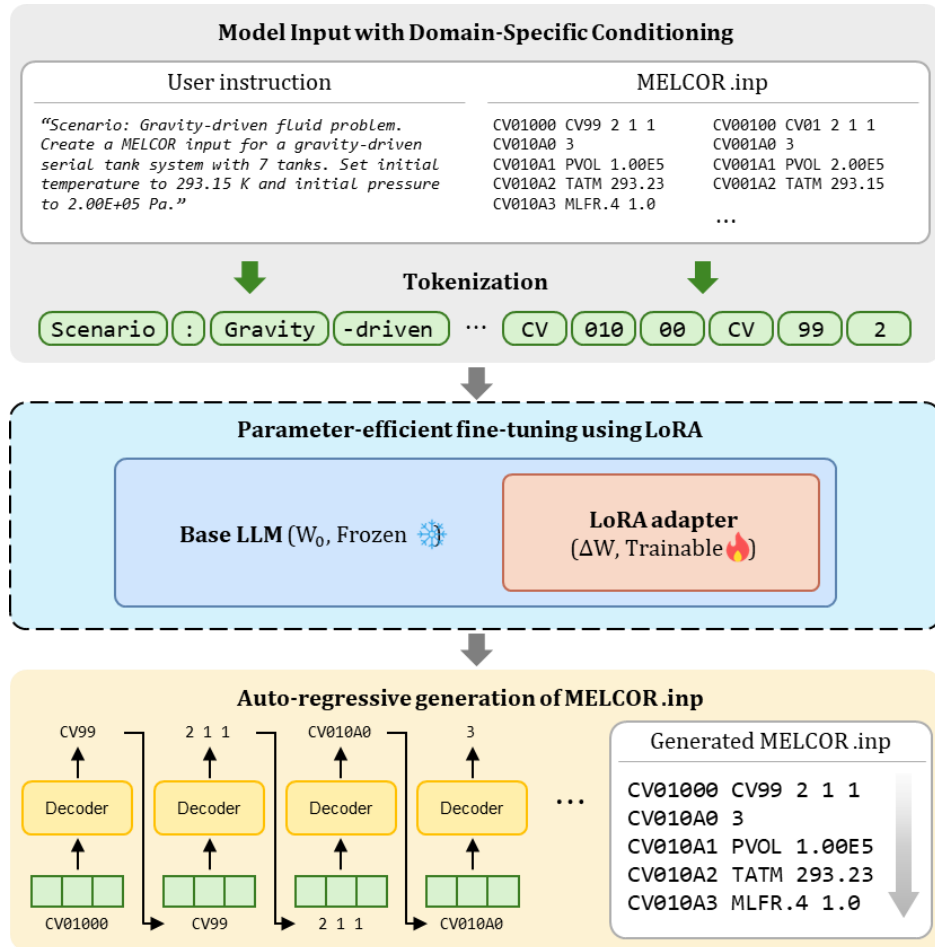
Model Input with Domain-Specific Conditioning

User instruction

"Scenario: Gravity-driven fluid problem. Create a MELCOR input for a gravity-driven serial tank system with 7 tanks. Set initial temperature to 293.15 K and initial pressure to 2.00E+05 Pa."

MELCOR .inp

CV01000 CV99 2 1 1
CV010A0 3
CV010A1 PVOL 1.00E5
CV010A2 TATM 293.23
CV010A3 MLFR.4 1.0

CV00100 CV01 2 1 1
CV001A0 3
CV001A1 PVOL 2.00E5
CV001A2 TATM 293.15
...

Tokenization

Scenario : Gravity -driven ... CV 010 00 CV 99 2

Parameter-efficient fine-tuning using LoRA

Base LLM ($W_0$, Frozen

LoRA adapter
($\Delta W$, Trainable)

Auto-regressive generation of MELCOR .inp

CV99 2 1 1 CV010A0 3

Decoder Decoder Decoder Decoder ...

CV01000 CV99 2 1 1 CV010A0

Generated MELCOR .inp

CV01000 CV99 2 1 1
CV010A0 3
CV010A1 PVOL 1.00E5
CV010A2 TATM 293.23
CV010A3 MLFR.4 1.0